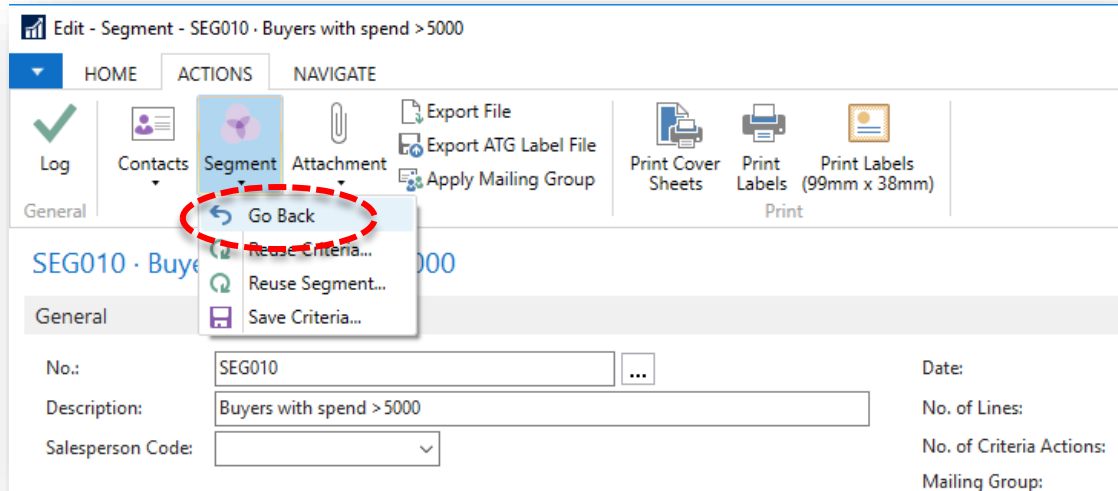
Edit - Segment - SEG010 · Buyers with spend >5000

HOME ACTIONS NAVIGATE

Log
General
Contacts
Segment
Attachment
Export File
Export ATG Label File
Apply Mailing Group
Print Cover Sheets
Print Labels
Print Labels (99mm x 38mm)
Print

Go Back
Reuse Criteria...
Reuse Segment...
Save Criteria...

SEG010 · Buye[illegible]5000

General

No.: SEG010 ...
Description: Buyers with spend >5000
Salesperson Code:

Date:
No. of Lines:
No. of Criteria Actions:
Mailing Group: